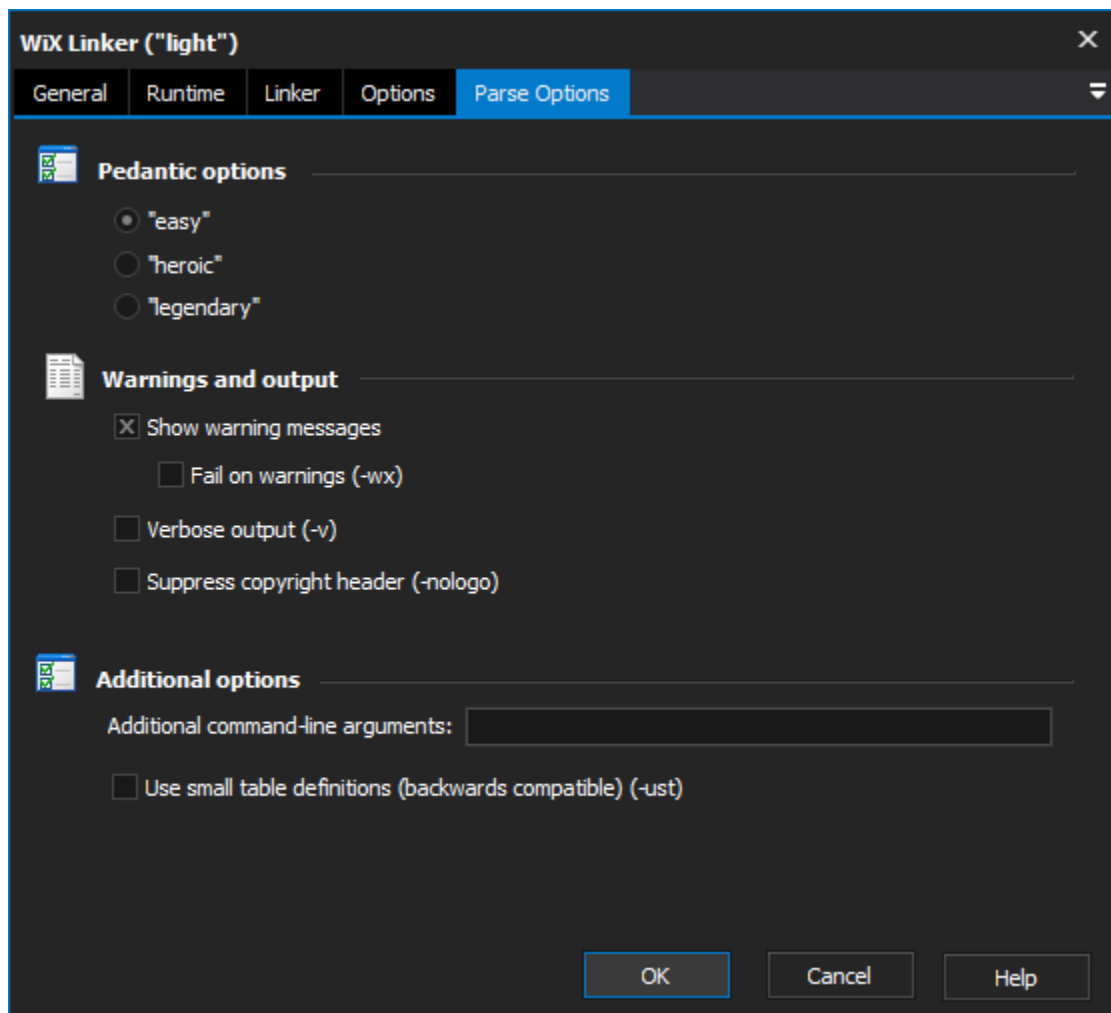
WiX Linker ("light")

General | Runtime | Linker | Options | Parse Options

Pedantic options

"easy"

"heroic"

"legendary"

Warnings and output

Show warning messages

Fail on warnings (-wx)

Verbose output (-v)

Suppress copyright header (-nologo)

Additional options

Additional command-line arguments:

Use small table definitions (backwards compatible) (-ust)

OK | Cancel | Help